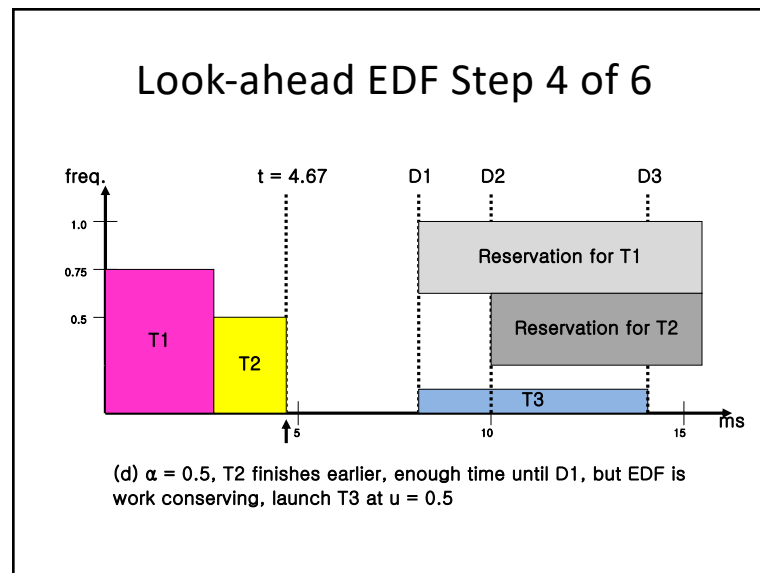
Look-ahead EDF Step 4 of 6

freq.

t = 4.67

D1

D2

D3

1.0

0.75

0.5

T1

T2

Reservation for T1

Reservation for T2

T3

5

10

15

ms

(d) $\alpha$ = 0.5, T2 finishes earlier, enough time until D1, but EDF is work conserving, launch T3 at u = 0.5